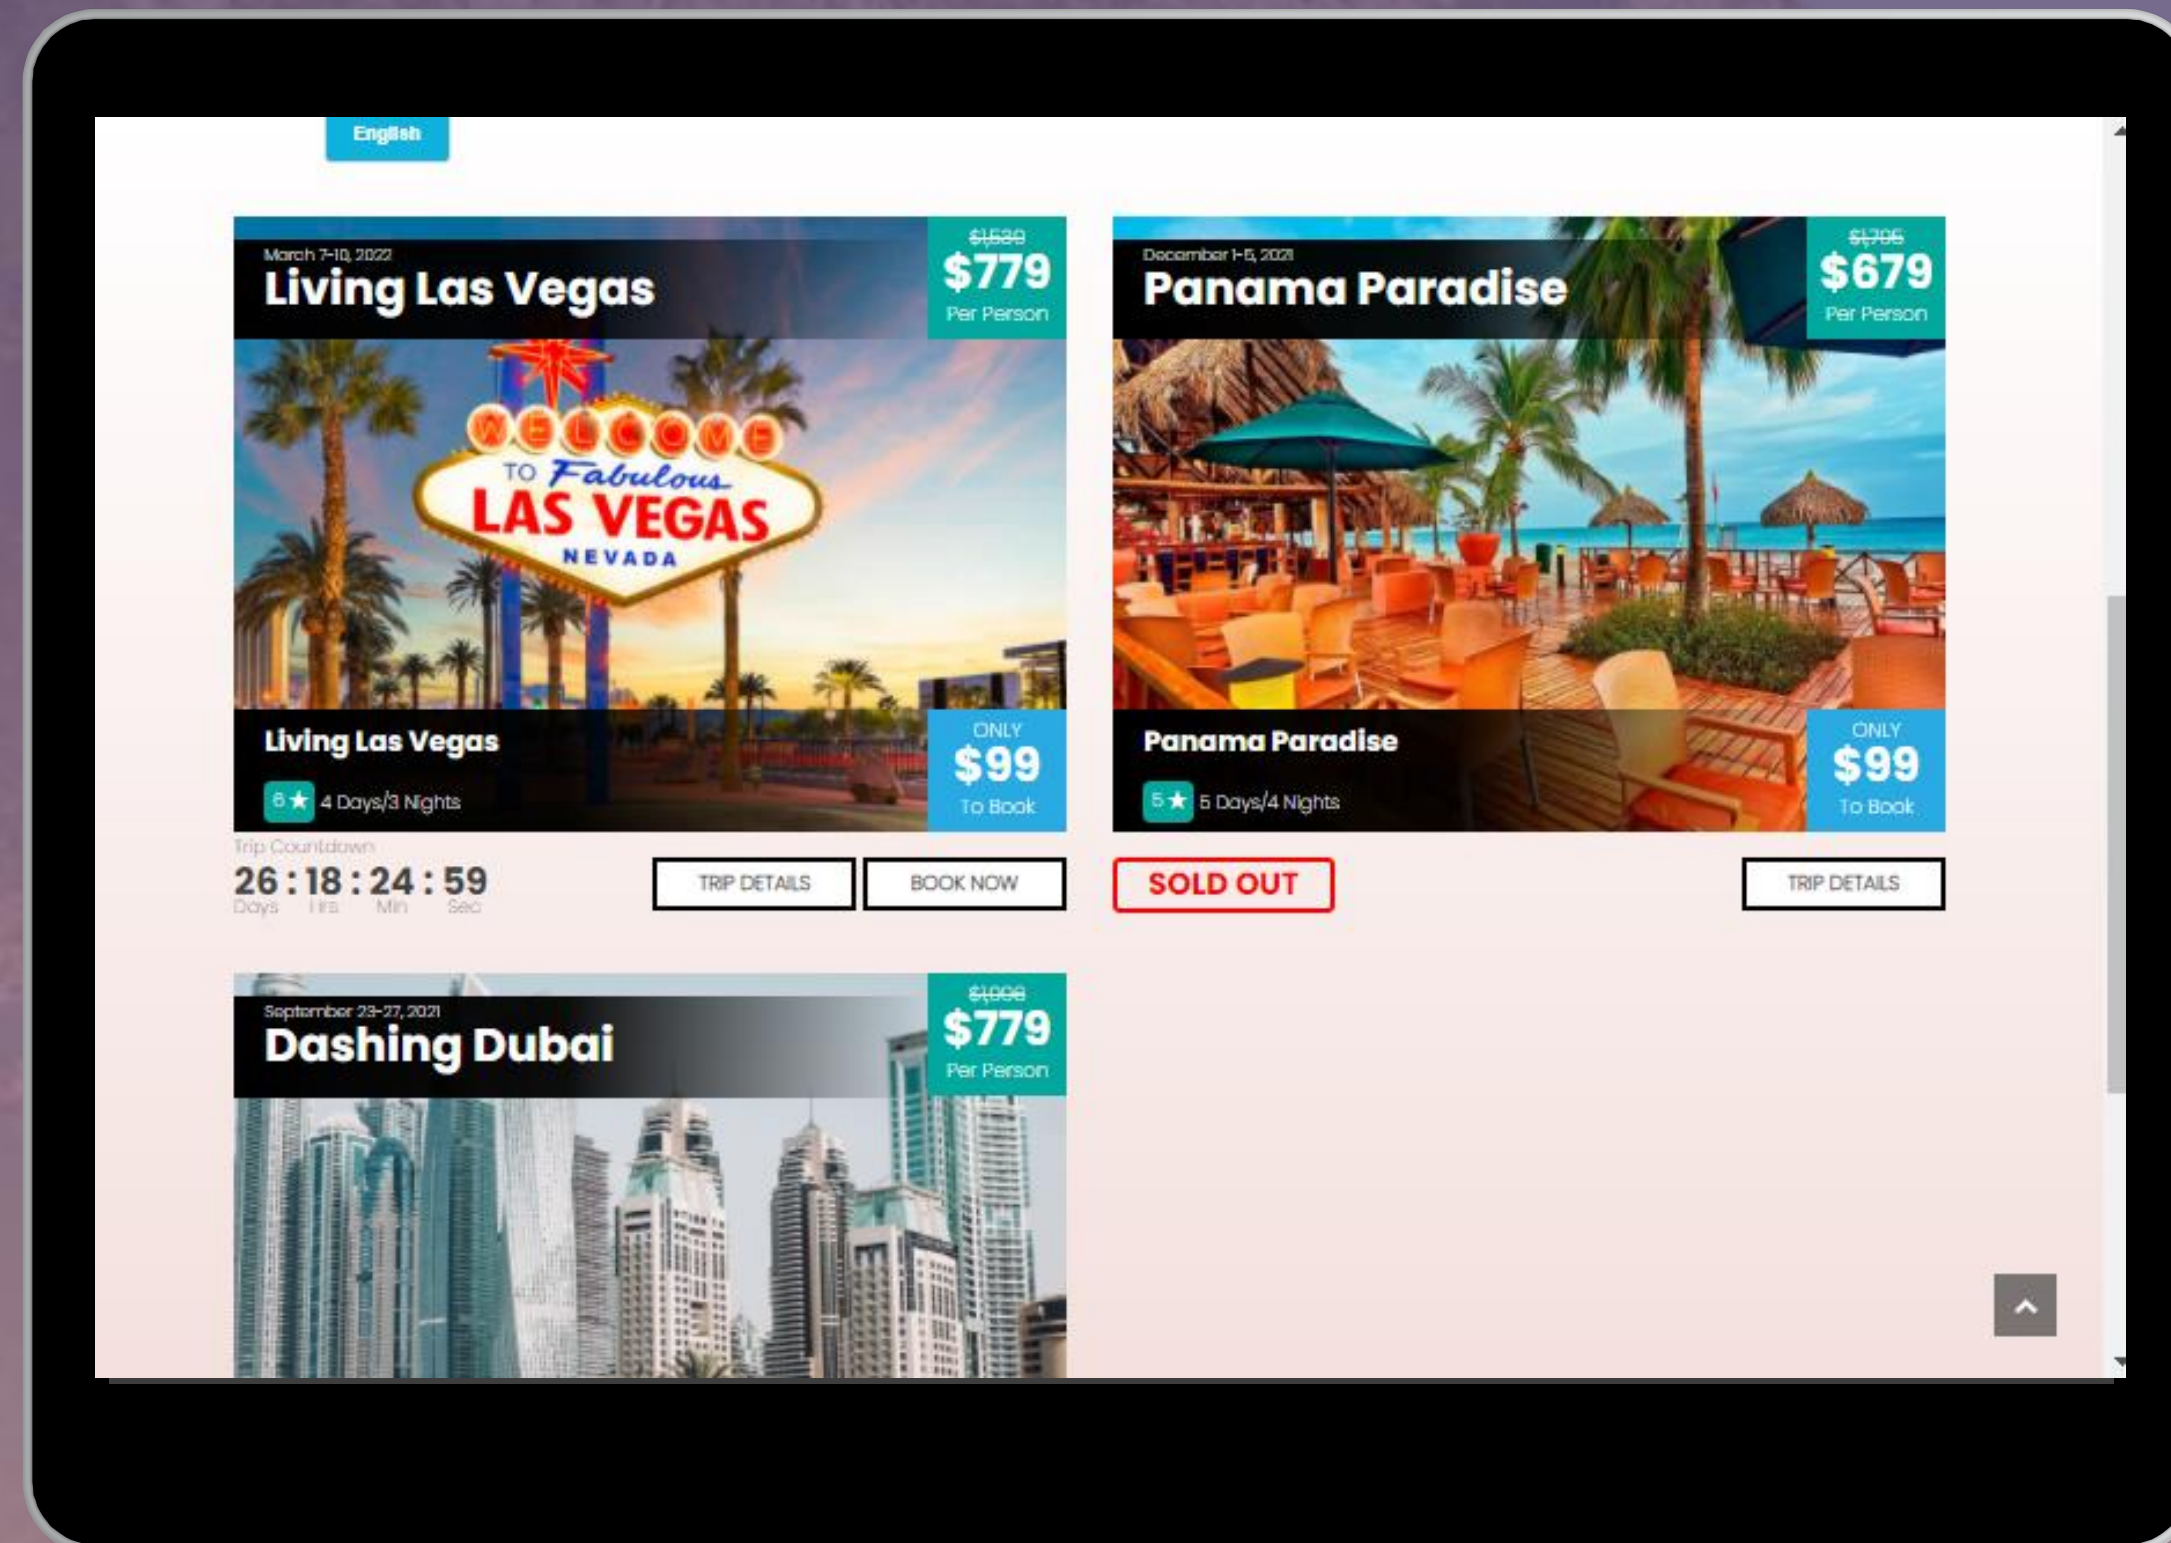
English

March 7-10, 2022
Living Las Vegas
~~$1,530~~
$779
Per Person

WELCOME TO Fabulous LAS VEGAS NEVADA

Living Las Vegas
5★ 4 Days/3 Nights
ONLY
$99
To Book

Trip Countdown
26 : 18 : 24 : 59
Days Hrs Min Sec

TRIP DETAILS
BOOK NOW

December 1-5, 2021
Panama Paradise
~~$1,705~~
$679
Per Person

Panama Paradise
5★ 5 Days/4 Nights
ONLY
$99
To Book

SOLD OUT
TRIP DETAILS

September 23-27, 2021
Dashing Dubai
~~$1,008~~
$779
Per Person